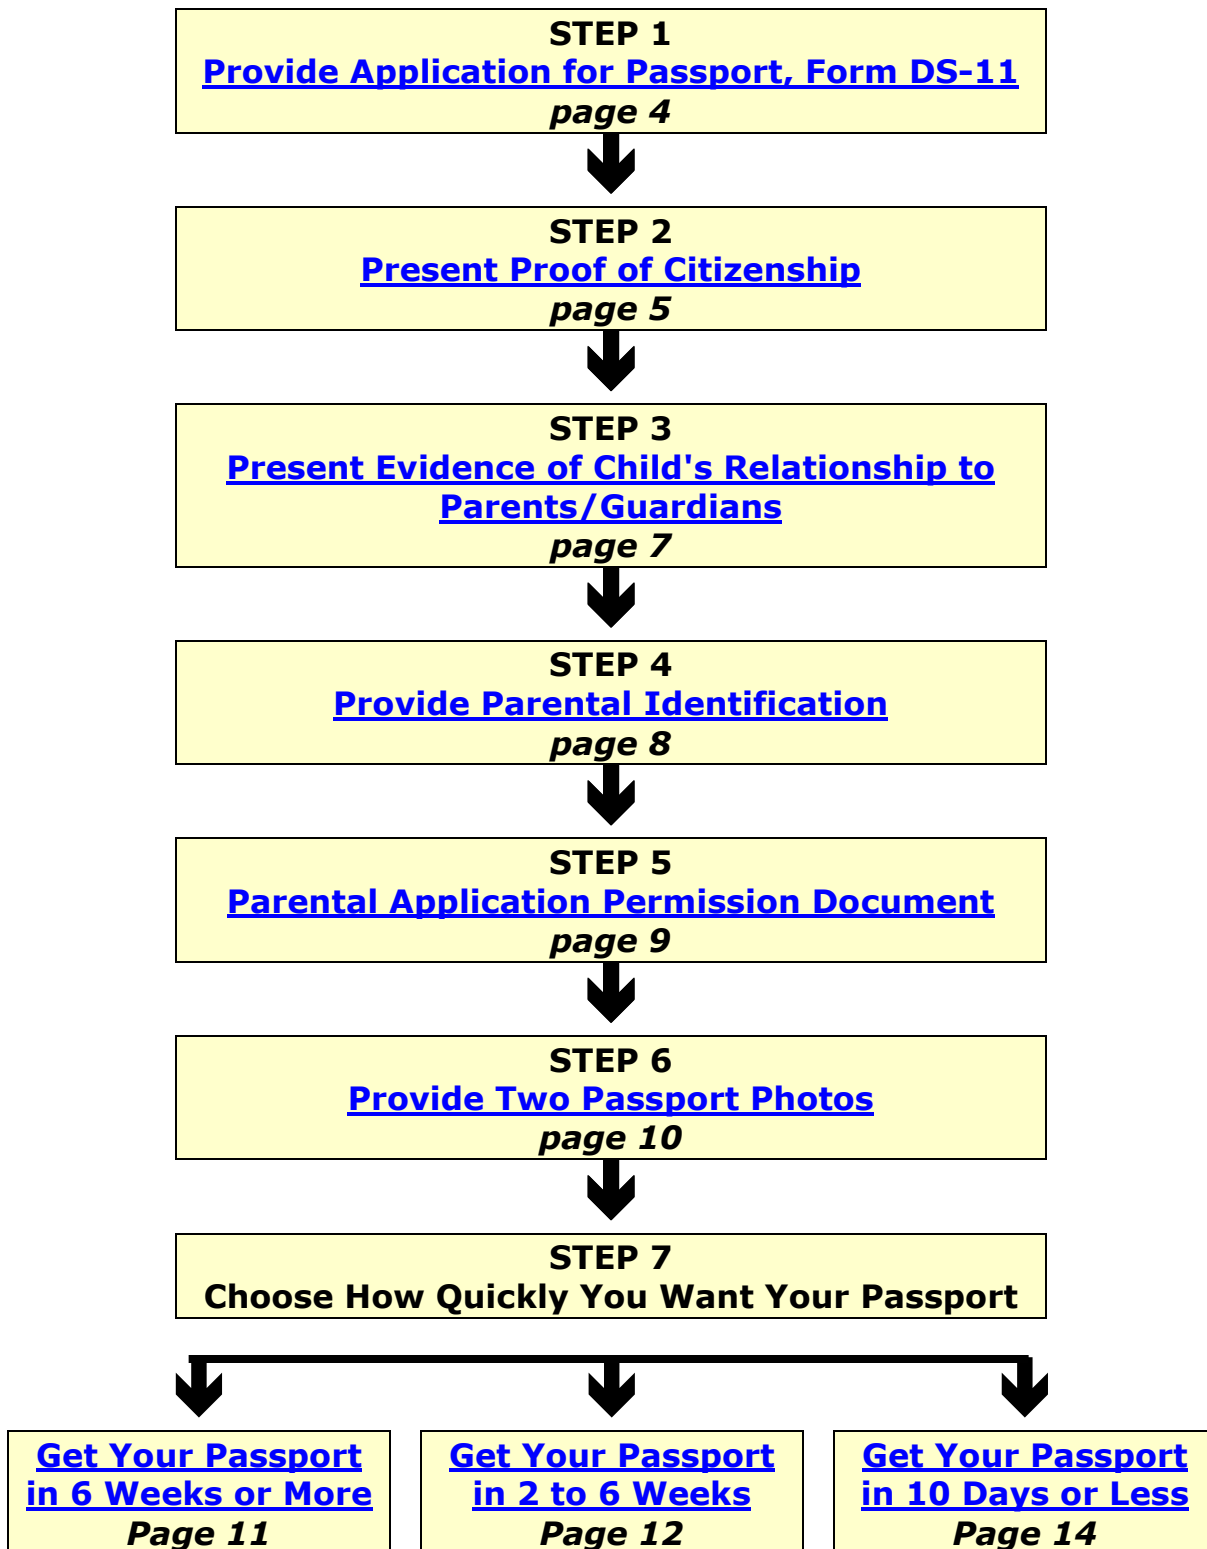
STEP 1
Provide Application for Passport, Form DS-11
page 4

STEP 2
Present Proof of Citizenship
page 5

STEP 3
Present Evidence of Child's Relationship to Parents/Guardians
page 7

STEP 4
Provide Parental Identification
page 8

STEP 5
Parental Application Permission Document
page 9

STEP 6
Provide Two Passport Photos
page 10

STEP 7
Choose How Quickly You Want Your Passport

Get Your Passport in 6 Weeks or More
Page 11

Get Your Passport in 2 to 6 Weeks
Page 12

Get Your Passport in 10 Days or Less
Page 14